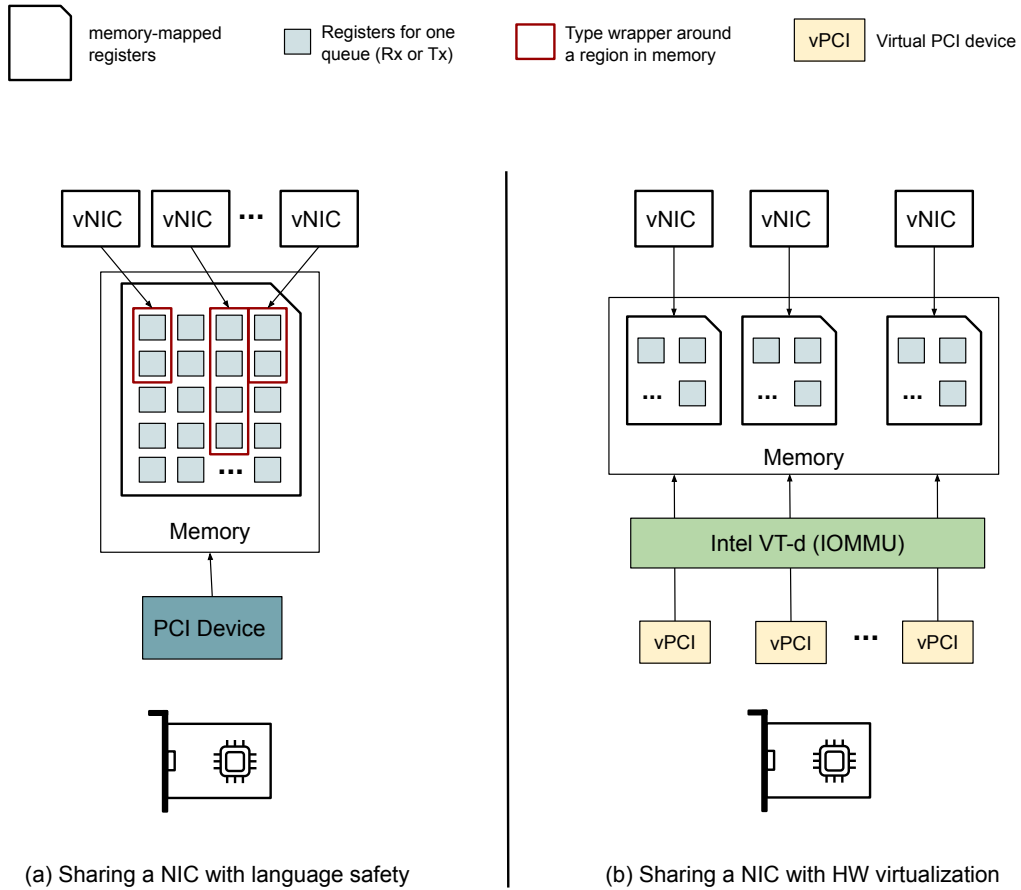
memory-mapped registers

Registers for one queue (Rx or Tx)

Type wrapper around a region in memory

vPCI

Virtual PCI device

vNIC

vNIC

...

vNIC

...

Memory

PCI Device

(a) Sharing a NIC with language safety

vNIC

vNIC

vNIC

...

...

...

Memory

Intel VT-d (IOMMU)

vPCI

vPCI

...

vPCI

(b) Sharing a NIC with HW virtualization